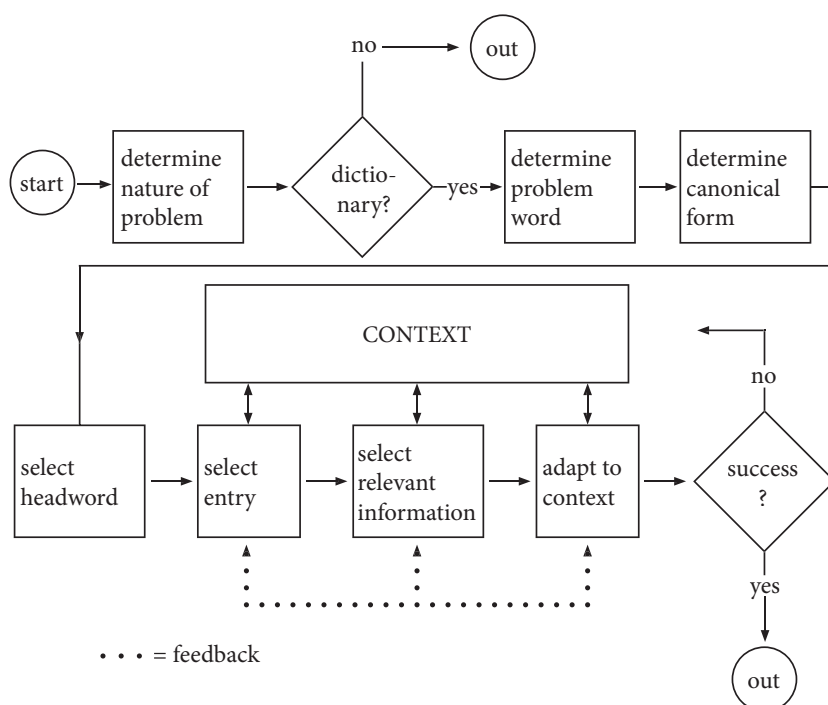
no
out
start
determine nature of problem
dictio-nary?
yes
determine problem word
determine canonical form

CONTEXT
no
select headword
select entry
select relevant information
adapt to context
success ?
yes
out

• • • = feedback